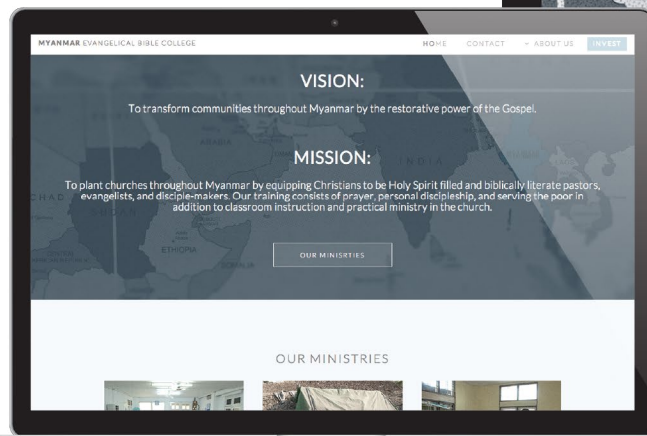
MYANMAR EVANGELICAL BIBLE COLLEGE

HOME CONTACT ABOUT US INVEST

VISION:

To transform communities throughout Myanmar by the restorative power of the Gospel.

MISSION:

To plant churches throughout Myanmar by equipping Christians to be Holy Spirit filled and biblically literate pastors, evangelists, and disciple-makers. Our training consists of prayer, personal discipleship, and serving the poor in addition to classroom instruction and practical ministry in the church.

OUR MINISRTIES

OUR MINISTRIES